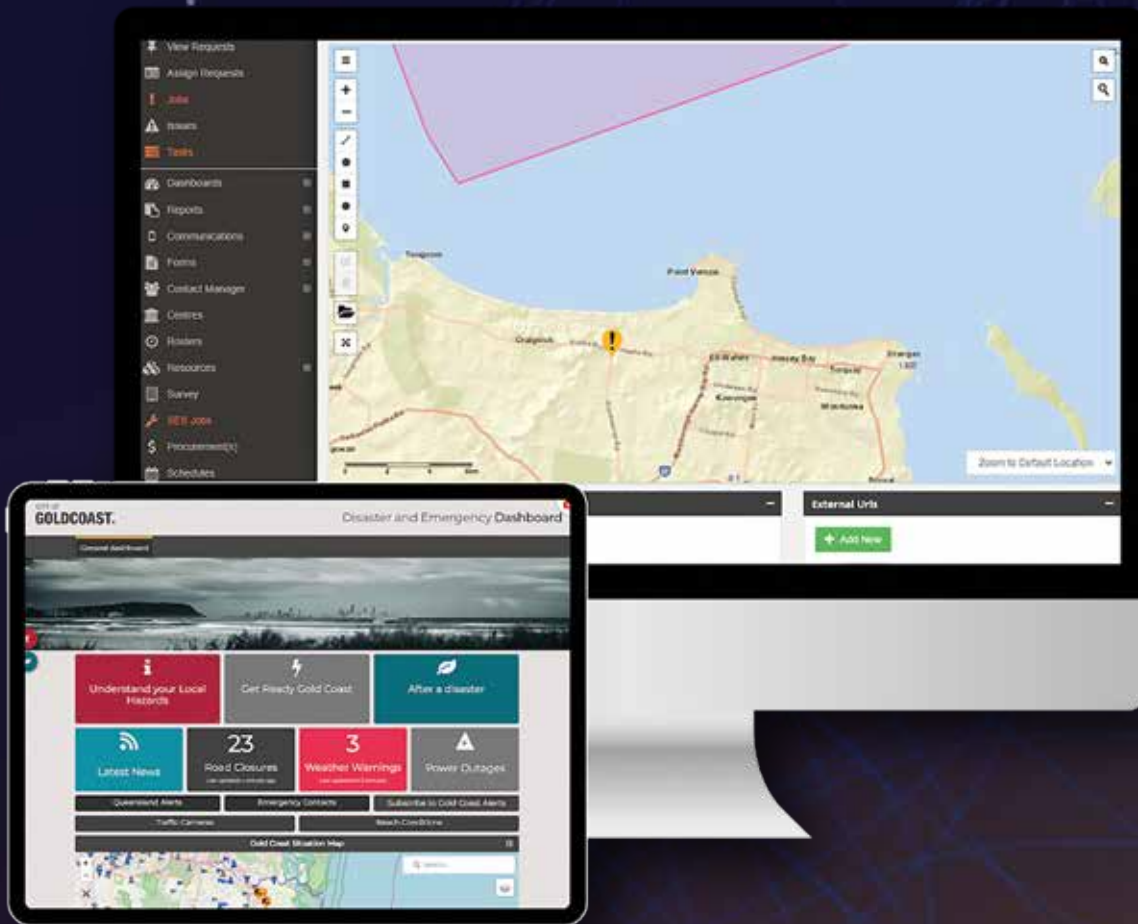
View Requests
Assign Requests
Jobs
Issues
Tasks
Dashboards
Reports
Communications
Forms
Contact Manager
Centres
Rosters
Resources
Survey
SES Jobs
Procurement(s)
Schedules

Toogoom
Point Vernon
Craignish
Eli Waters
Hervey Bay
Kawungan
Torquay
Urangan
Wondunna

Zoom to Default Location

External Urls
Add New

CITY OF GOLDCOAST.
Disaster and Emergency Dashboard
General dashboard

Understand your Local Hazards
Get Ready Gold Coast
After a disaster
Latest News
23 Road Closures
3 Weather Warnings
Power Outages
Queensland Alerts
Emergency Contacts
Subscribe to Gold Coast Alerts
Traffic Cameras
Beach Conditions
Gold Coast Situation Map
Search...